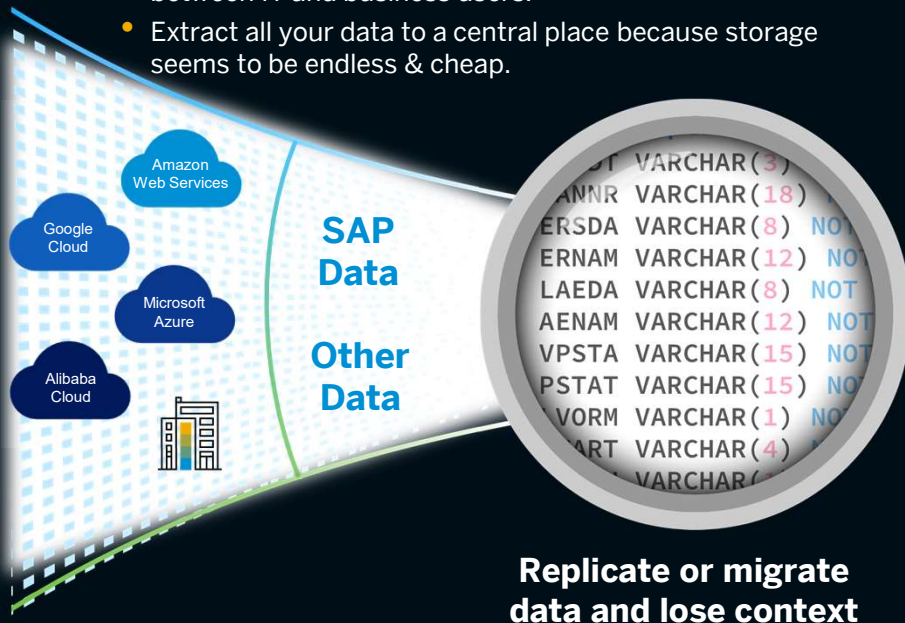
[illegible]

• Extract all your data to a central place because storage seems to be endless & cheap.

Amazon Web Services

Google Cloud

Microsoft Azure

Alibaba Cloud

SAP Data

Other Data

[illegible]T VARCHAR(3)
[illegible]NNR VARCHAR(18)
ERSDA VARCHAR(8) NO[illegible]
ERNAM VARCHAR(12) NO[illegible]
LAEDA VARCHAR(8) NOT
AENAM VARCHAR(12) NOT
VPSTA VARCHAR(15) NOT
PSTAT VARCHAR(15) NO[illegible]
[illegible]VORM VARCHAR(1) NO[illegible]
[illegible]ART VARCHAR(4)
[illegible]VARCHAR([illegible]

Replicate or migrate data and lose context